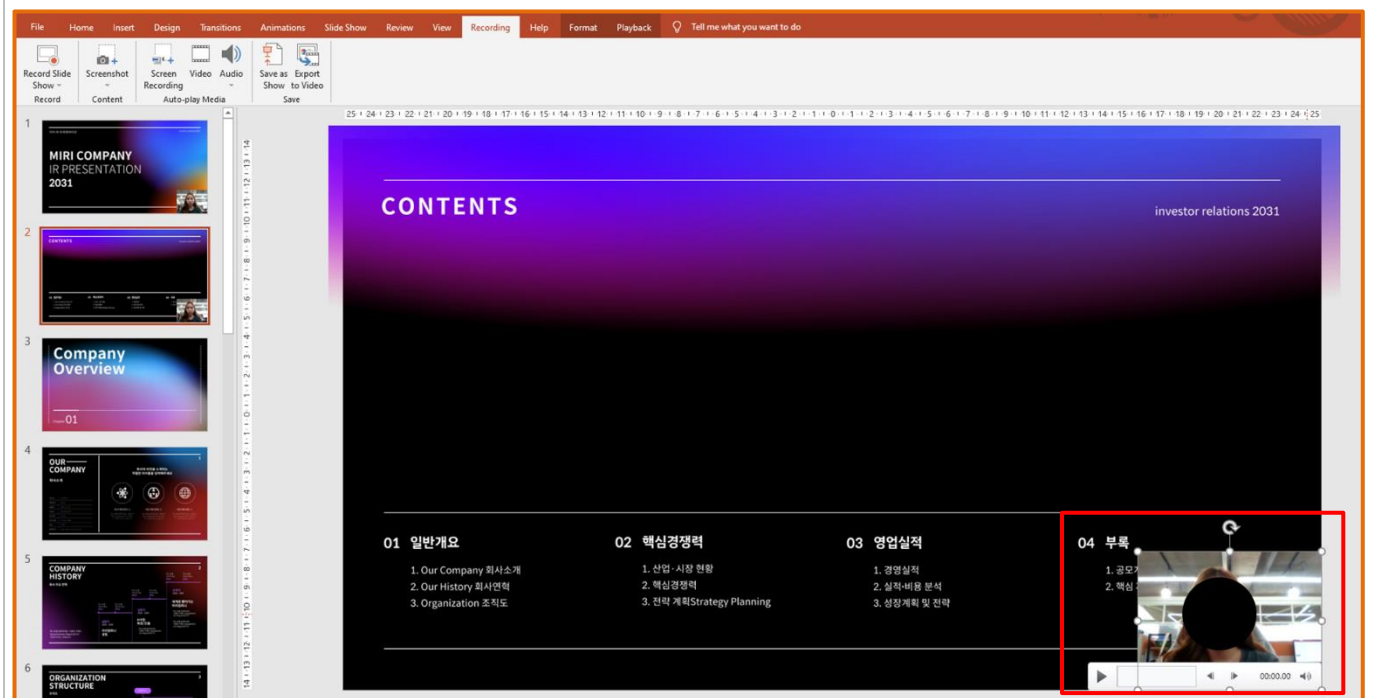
File Home Insert Design Transitions Animations Slide Show Review View Recording Help Format Playback Tell me what you want to do

Record Slide Show
Record
Screenshot
Content
Screen Recording Video Audio
Auto-play Media
Save as Show Export to Video
Save

1
MIRI COMPANY
IR PRESENTATION
2031

2
CONTENTS

3
Company Overview
01

4
OUR COMPANY

5
COMPANY HISTORY

6
ORGANIZATION STRUCTURE

CONTENTS

investor relations 2031

01 일반개요
1. Our Company 회사소개
2. Our History 회사연혁
3. Organization 조직도

02 핵심경쟁력
1. 산업·시장 현황
2. 핵심경쟁력
3. 전략 계획Strategy Planning

03 영업실적
1. 경영실적
2. 실적·비용 분석
3. 성장계획 및 전략

04 부록
1. 공모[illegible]
2. 핵심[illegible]

00:00.00